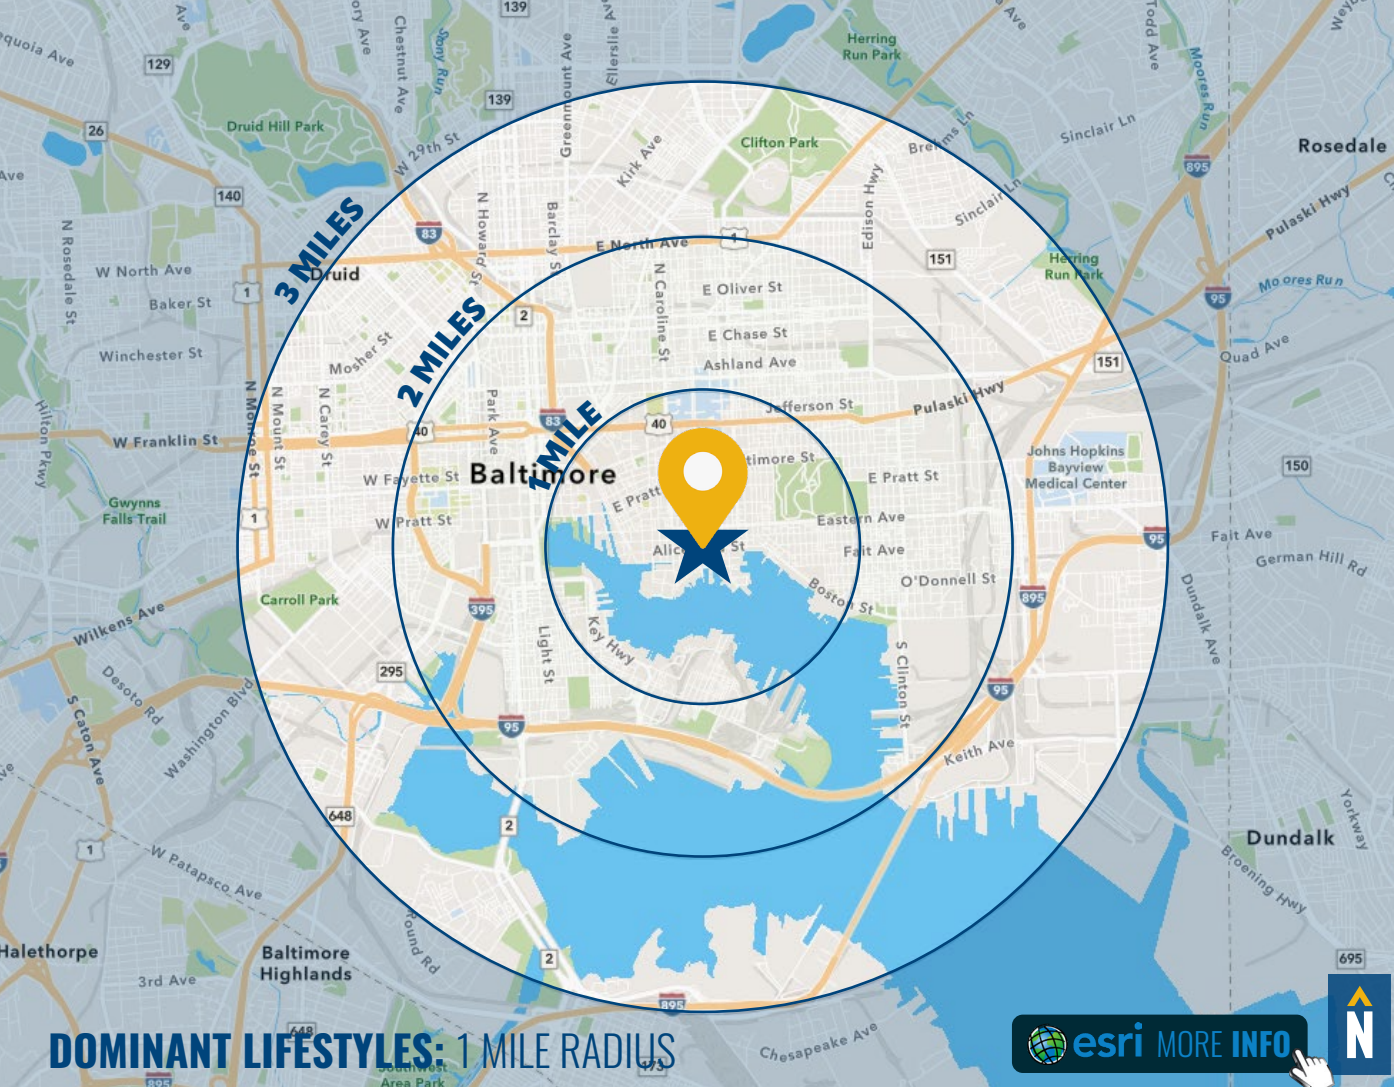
3 MILES
2 MILES
1 MILE
Baltimore
Druid Hill Park
Clifton Park
Herring Run Park
Rosedale
Druid
W North Ave
Baker St
Winchester St
W Franklin St
Gwynns Falls Trail
Carroll Park
Wilkens Ave
E North Ave
E Oliver St
E Chase St
Ashland Ave
Jefferson St
Pulaski Hwy
E Pratt St
Eastern Ave
Fait Ave
O'Donnell St
Boston St
Key Hwy
Light St
Keith Ave
Johns Hopkins Bayview Medical Center
Fait Ave
German Hill Rd
Dundalk Ave
Dundalk
Broening Hwy
Yorkway
W Patapsco Ave
Halethorpe
Baltimore Highlands
3rd Ave
Washington Blvd
Desoto Rd
S Caton Ave
Chesapeake Ave
Sinclair Ln
Quad Ave
Moores Run
Pulaski Hwy
Edison Hwy
N Caroline St
Barclay St
N Howard St
Park Ave
N Carey St
N Mount St
N Monroe St
Mosher St
W Fayette St
W Pratt St
W 29th St
Kirk Ave
Greenmount Ave
Chestnut Ave
S Clinton St
Hilton Pkwy
N Rosedale St
DOMINANT LIFESTYLES: 1 MILE RADIUS
esri MORE INFO
N